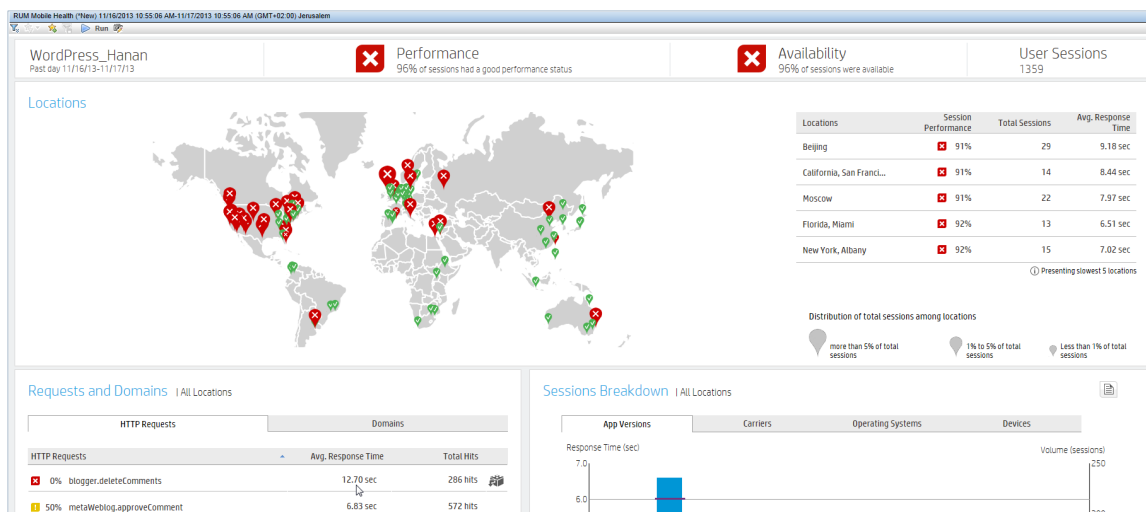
RUM Mobile Health (*New) 11/16/2013 10:55:06 AM-11/17/2013 10:55:06 AM (GMT+02:00) Jerusalem

Run

WordPress_Hanan
Past day 11/16/13-11/17/13

Performance
96% of sessions had a good performance status

Availability
96% of sessions were available

User Sessions
1359

Locations

| Locations | Session Performance | Total Sessions | Avg. Response Time |
|---|---|---|---|
| Beijing | 91% | 29 | 9.18 sec |
| California, San Franci... | 91% | 14 | 8.44 sec |
| Moscow | 91% | 22 | 7.97 sec |
| Florida, Miami | 92% | 13 | 6.51 sec |
| New York, Albany | 92% | 15 | 7.02 sec |

Presenting slowest 5 locations

Distribution of total sessions among locations

more than 5% of total sessions

1% to 5% of total sessions

Less than 1% of total sessions

Requests and Domains | All Locations

HTTP Requests

Domains

| HTTP Requests | Avg. Response Time | Total Hits |
|---|---|---|
| 0% blogger.deleteComments | 12.70 sec | 286 hits |
| 50% metaWeblog.approveComment | 6.83 sec | 572 hits |

Sessions Breakdown | All Locations

App Versions

Carriers

Operating Systems

Devices

Response Time (sec)

Volume (sessions)

7.0

6.0

250